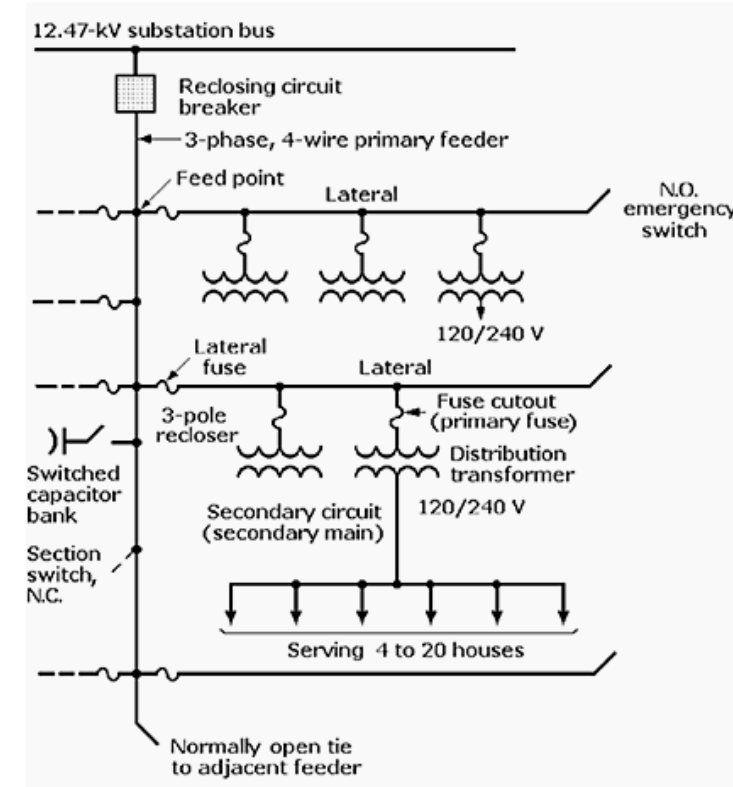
12.47-kV substation bus

Reclosing circuit breaker

3-phase, 4-wire primary feeder

Feed point

Lateral

N.O. emergency switch

120/240 V

Lateral fuse

Lateral

Fuse cutout (primary fuse)

3-pole recloser

Distribution transformer

Switched capacitor bank

Secondary circuit (secondary main)

120/240 V

Section switch, N.C.

Serving 4 to 20 houses

Normally open tie to adjacent feeder